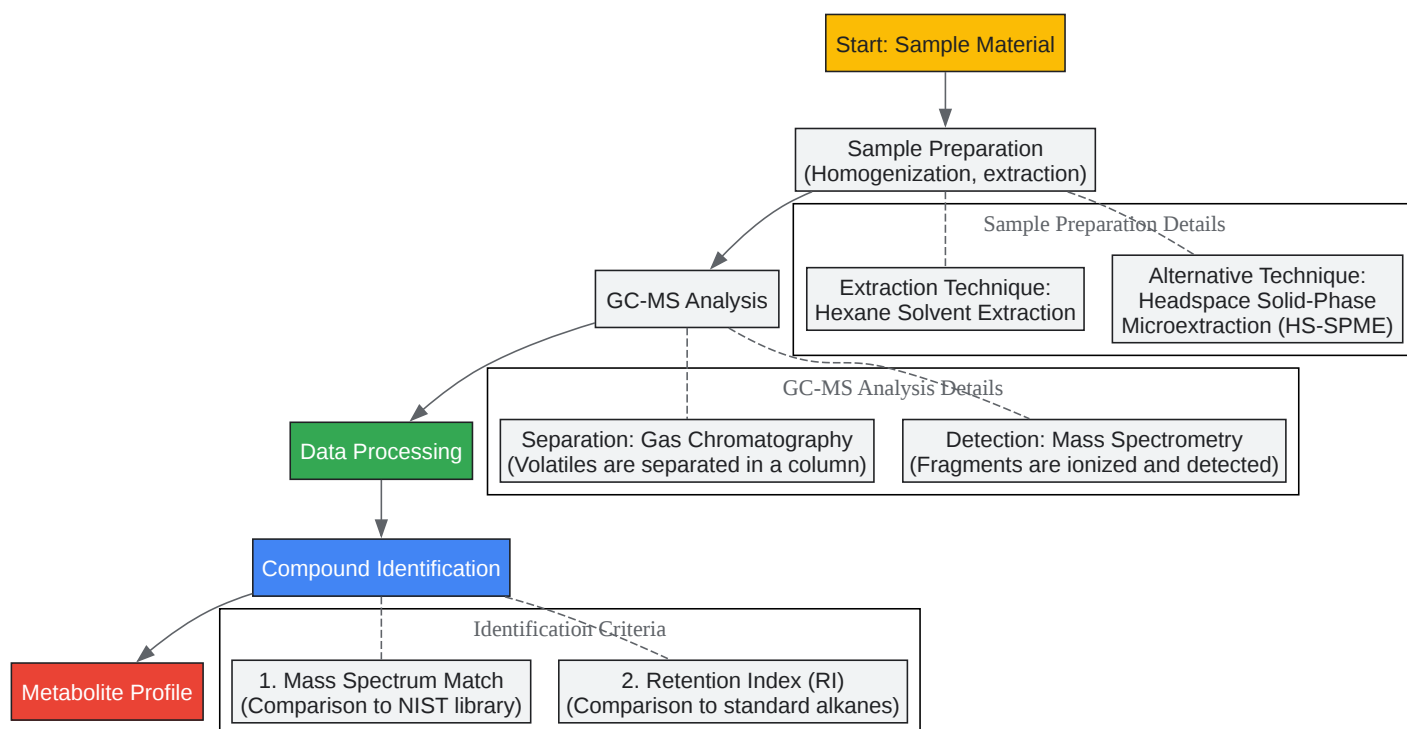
Start: Sample Material

Sample Preparation
(Homogenization, extraction)

Sample Preparation Details

Extraction Technique:
Hexane Solvent Extraction

Alternative Technique:
Headspace Solid-Phase
Microextraction (HS-SPME)

GC-MS Analysis

GC-MS Analysis Details

Separation: Gas Chromatography
(Volatiles are separated in a column)

Detection: Mass Spectrometry
(Fragments are ionized and detected)

Data Processing

Compound Identification

Identification Criteria

1. Mass Spectrum Match
(Comparison to NIST library)

2. Retention Index (RI)
(Comparison to standard alkanes)

Metabolite Profile